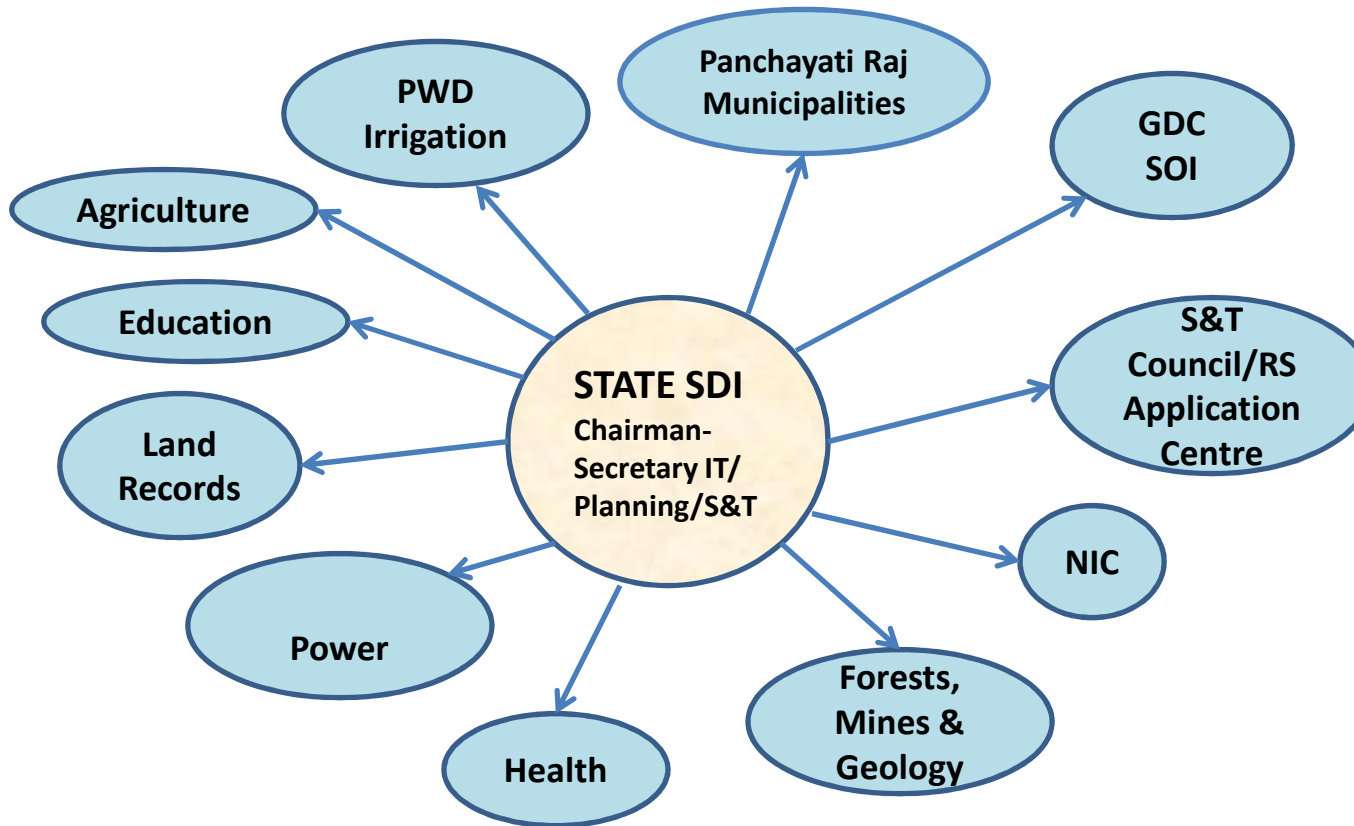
STATE SDI
Chairman-Secretary IT/ Planning/S&T

PWD
Irrigation

Panchayati Raj
Municipalities

GDC
SOI

Agriculture

Education

S&T Council/RS Application Centre

Land Records

NIC

Power

Forests, Mines & Geology

Health